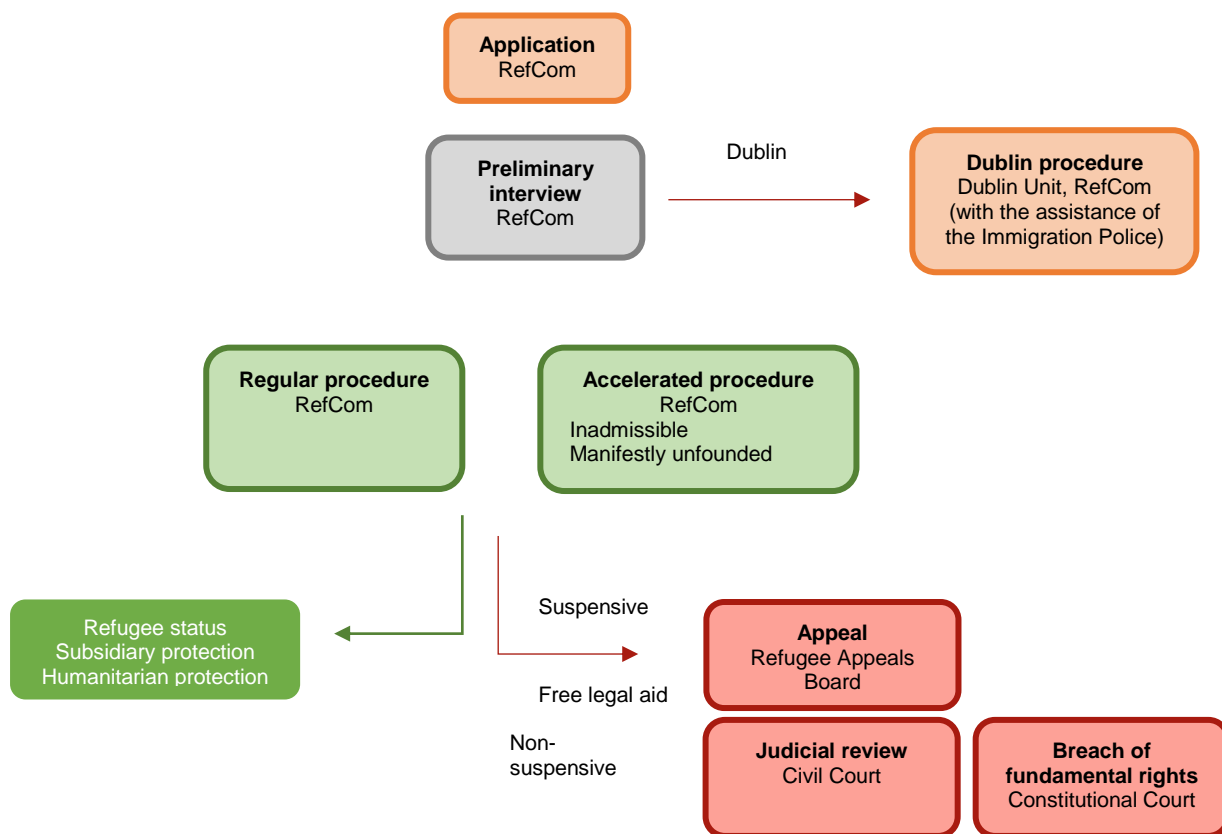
Application
RefCom

Preliminary interview
RefCom

Dublin

Dublin procedure
Dublin Unit, RefCom
(with the assistance of the Immigration Police)

Regular procedure
RefCom

Accelerated procedure
RefCom
Inadmissible
Manifestly unfounded

Refugee status
Subsidiary protection
Humanitarian protection

Suspensive

Appeal
Refugee Appeals Board

Free legal aid

Non-suspensive

Judicial review
Civil Court

Breach of fundamental rights
Constitutional Court